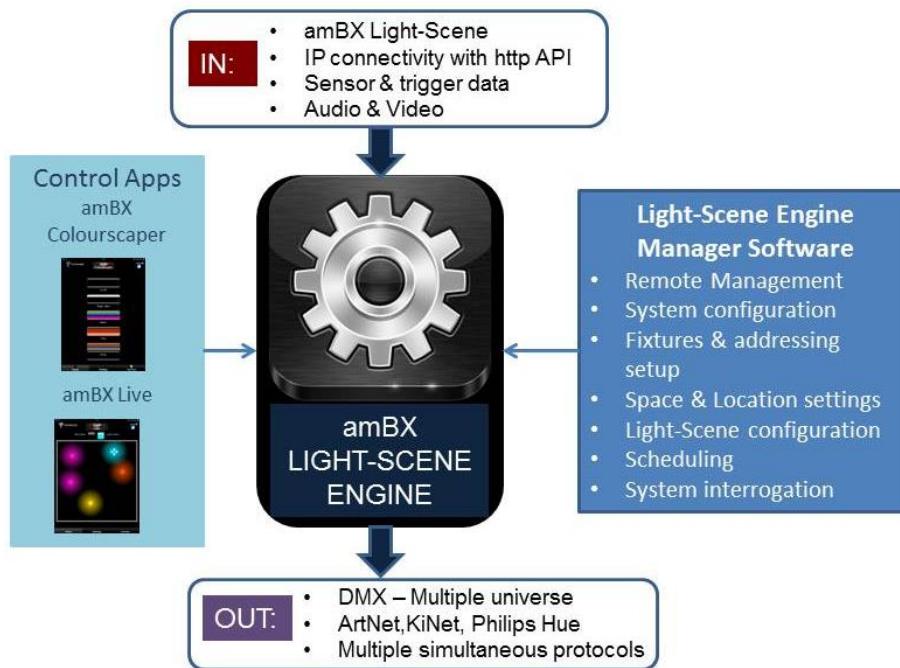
IN:

- amBX Light-Scene
- IP connectivity with http API
- Sensor & trigger data
- Audio & Video

Control Apps
amBX Colourscaper

amBX Live

amBX
LIGHT-SCENE
ENGINE

Light-Scene Engine Manager Software

- Remote Management
- System configuration
- Fixtures & addressing setup
- Space & Location settings
- Light-Scene configuration
- Scheduling
- System interrogation

OUT:

- DMX – Multiple universe
- ArtNet,KiNet, Philips Hue
- Multiple simultaneous protocols